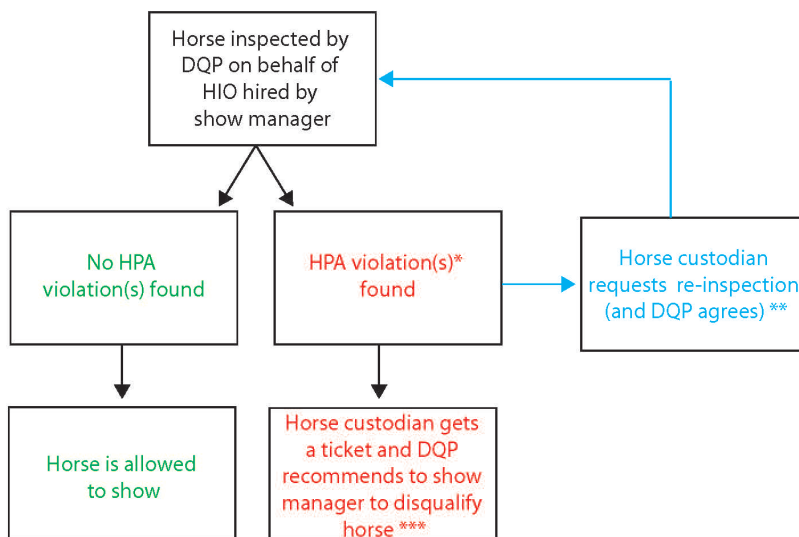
Horse inspected by DQP on behalf of HIO hired by show manager

No HPA violation(s) found

HPA violation(s)* found

Horse custodian requests re-inspection (and DQP agrees) **

Horse is allowed to show

Horse custodian gets a ticket and DQP recommends to show manager to disqualify horse ***